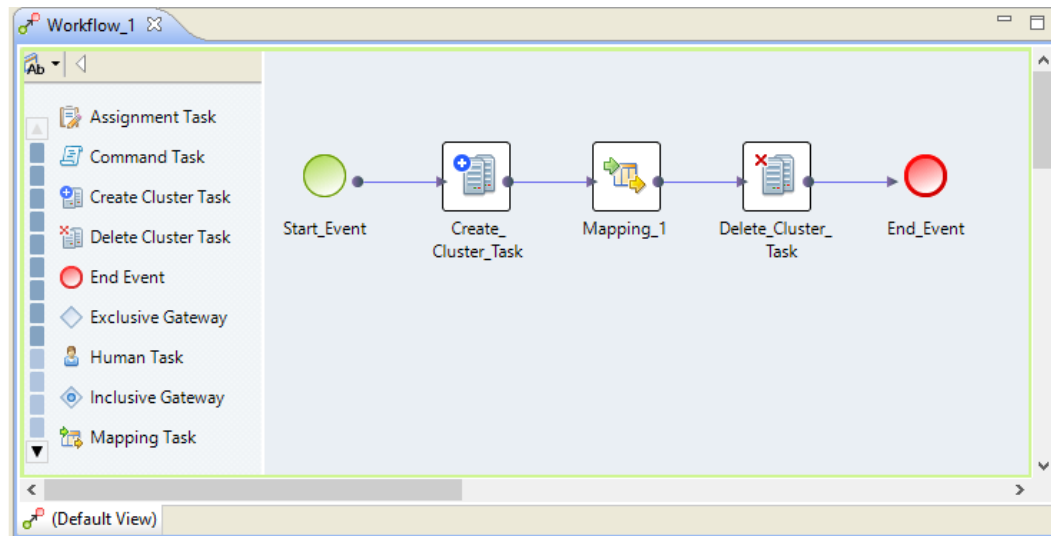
Workflow_1 ☒

Assignment Task
Command Task
Create Cluster Task
Delete Cluster Task
End Event
Exclusive Gateway
Human Task
Inclusive Gateway
Mapping Task

Start_Event
Create_Cluster_Task
Mapping_1
Delete_Cluster_Task
End_Event

(Default View)